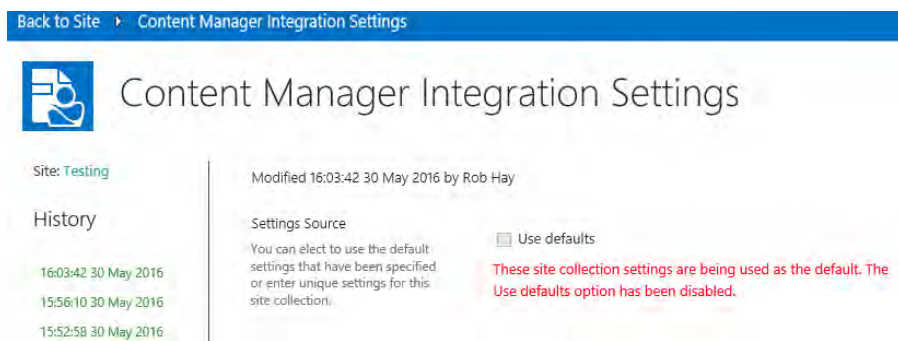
Back to Site ▸ Content Manager Integration Settings

Content Manager Integration Settings

Site: Testing

History

16:03:42 30 May 2016

15:56:10 30 May 2016

15:52:58 30 May 2016

Modified 16:03:42 30 May 2016 by Rob Hay

Settings Source

You can elect to use the default settings that have been specified or enter unique settings for this site collection.

Use defaults

These site collection settings are being used as the default. The Use defaults option has been disabled.